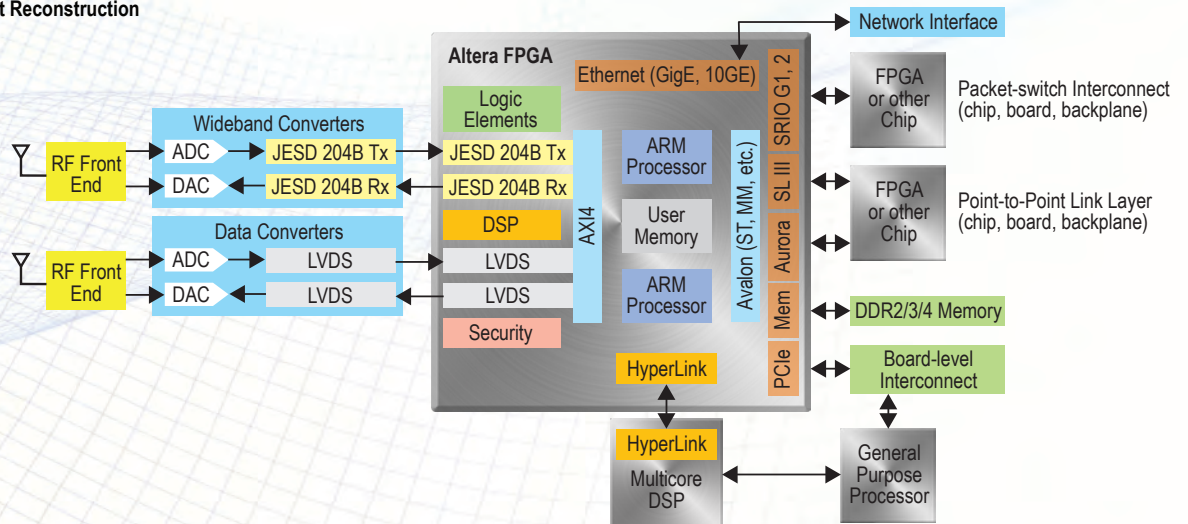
t Reconstruction

Network Interface

Altera FPGA

Ethernet (GigE, 10GE)

Logic Elements

SRIO G1, 2

FPGA or other Chip

Packet-switch Interconnect (chip, board, backplane)

Wideband Converters

RF Front End

ADC

JESD 204B Tx

JESD 204B Tx

DAC

JESD 204B Rx

JESD 204B Rx

AXI4

ARM Processor

User Memory

Avalon (ST, MM, etc.)

SL III

FPGA or other Chip

Point-to-Point Link Layer (chip, board, backplane)

DSP

Aurora

Data Converters

RF Front End

ADC

LVDS

LVDS

DAC

LVDS

LVDS

ARM Processor

Mem

DDR2/3/4 Memory

Security

HyperLink

PCIe

Board-level Interconnect

HyperLink

Multicore DSP

General Purpose Processor